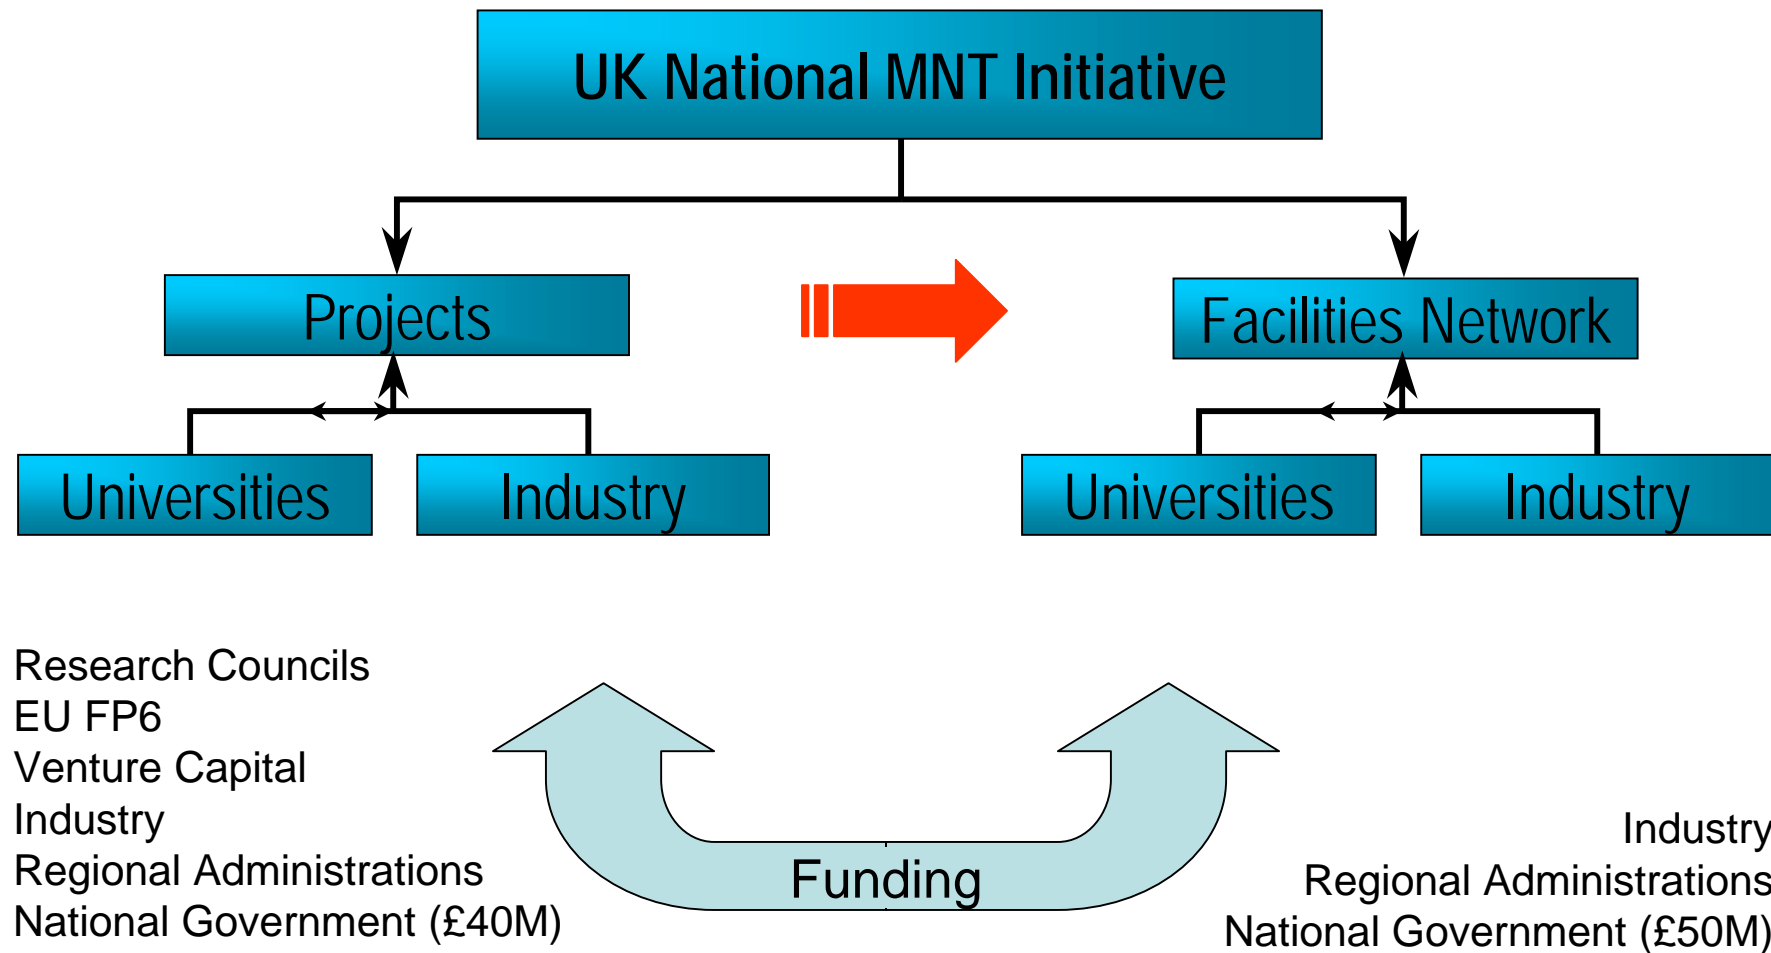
UK National MNT Initiative

Projects

Facilities Network

Universities

Industry

Universities

Industry

Research Councils
EU FP6
Venture Capital
Industry
Regional Administrations
National Government (£40M)

Funding

Industry
Regional Administrations
National Government (£50M)